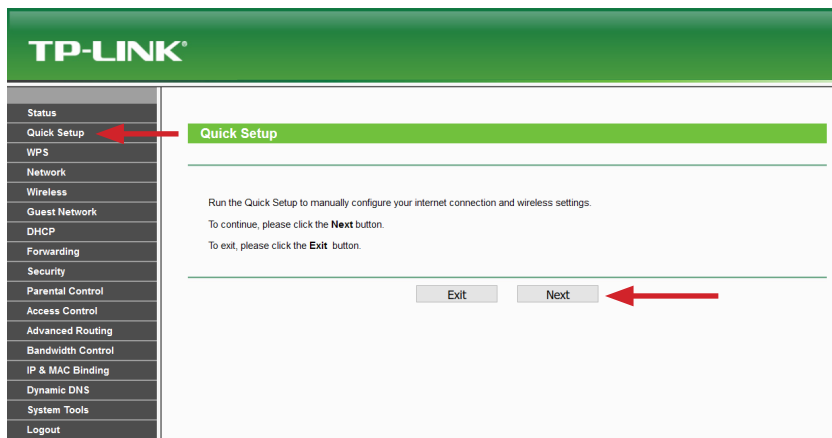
TP-LINK®

Status
Quick Setup
WPS
Network
Wireless
Guest Network
DHCP
Forwarding
Security
Parental Control
Access Control
Advanced Routing
Bandwidth Control
IP & MAC Binding
Dynamic DNS
System Tools
Logout

Quick Setup

Run the Quick Setup to manually configure your internet connection and wireless settings.

To continue, please click the **Next** button.

To exit, please click the **Exit** button.

Exit
Next